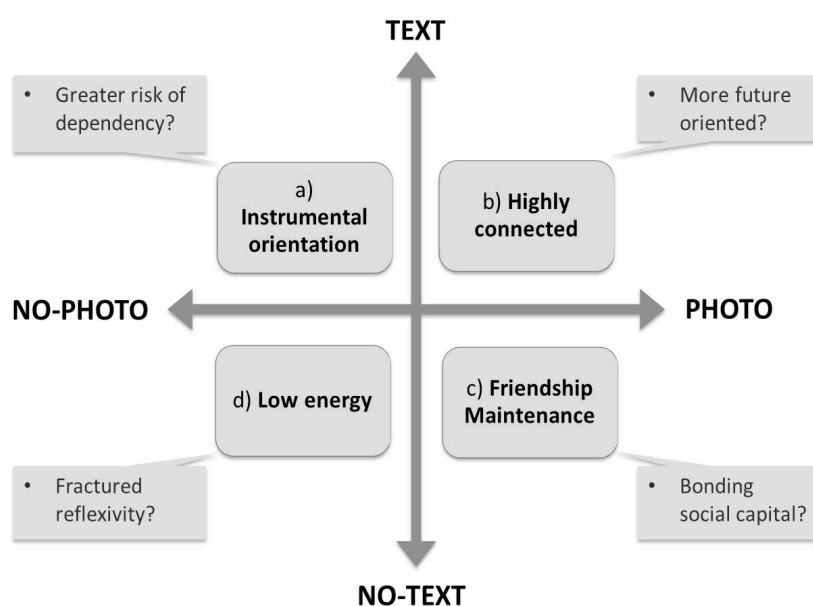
TEXT

• Greater risk of dependency?

• More future oriented?

a) **Instrumental orientation**

b) **Highly connected**

NO-PHOTO

PHOTO

d) **Low energy**

c) **Friendship Maintenance**

• Fractured reflexivity?

• Bonding social capital?

NO-TEXT